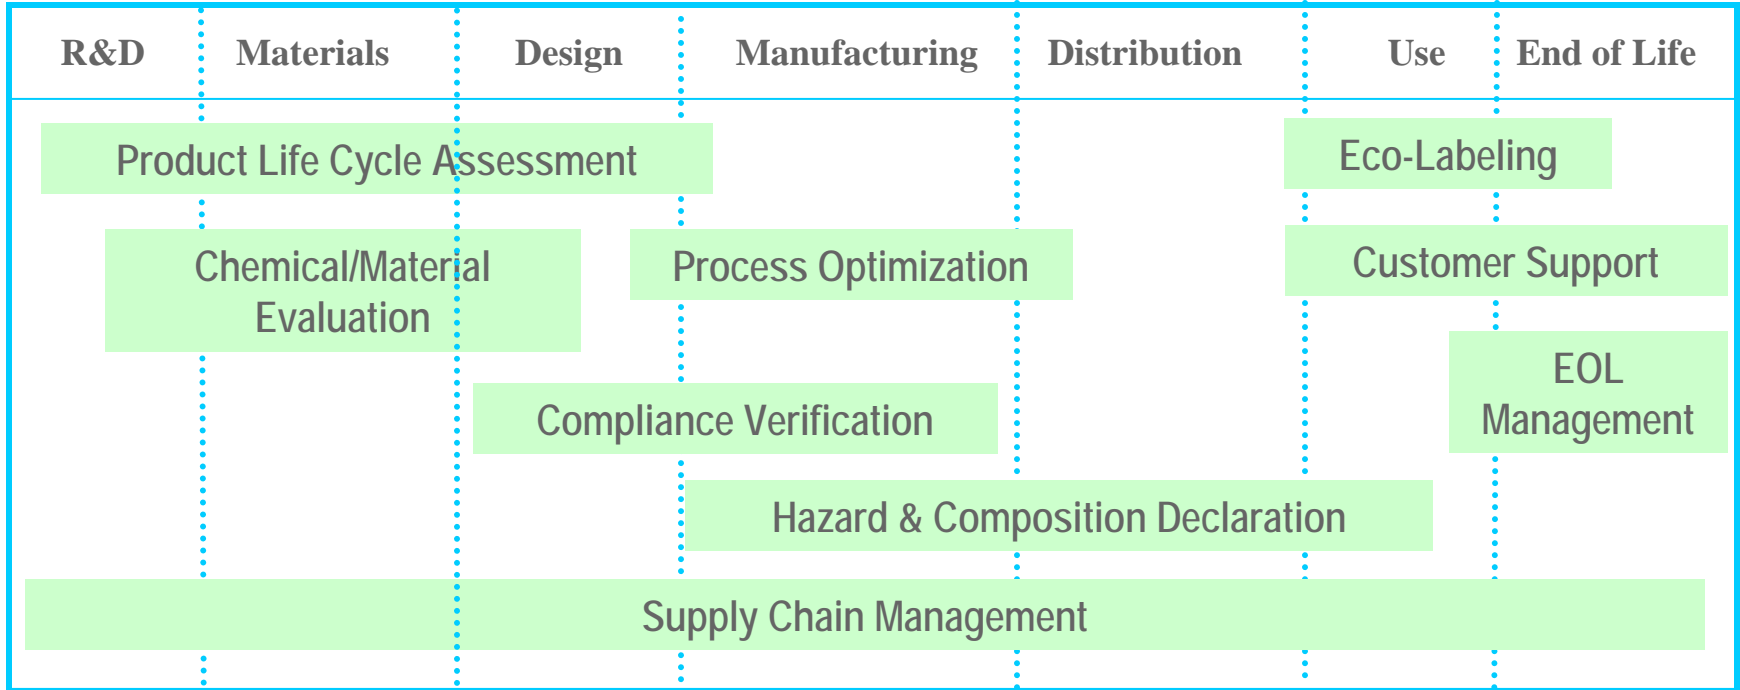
R&D Materials Design Manufacturing Distribution Use End of Life

Product Life Cycle Assessment

Eco-Labeling

Chemical/Material Evaluation

Process Optimization

Customer Support

EOL Management

Compliance Verification

Hazard & Composition Declaration

Supply Chain Management